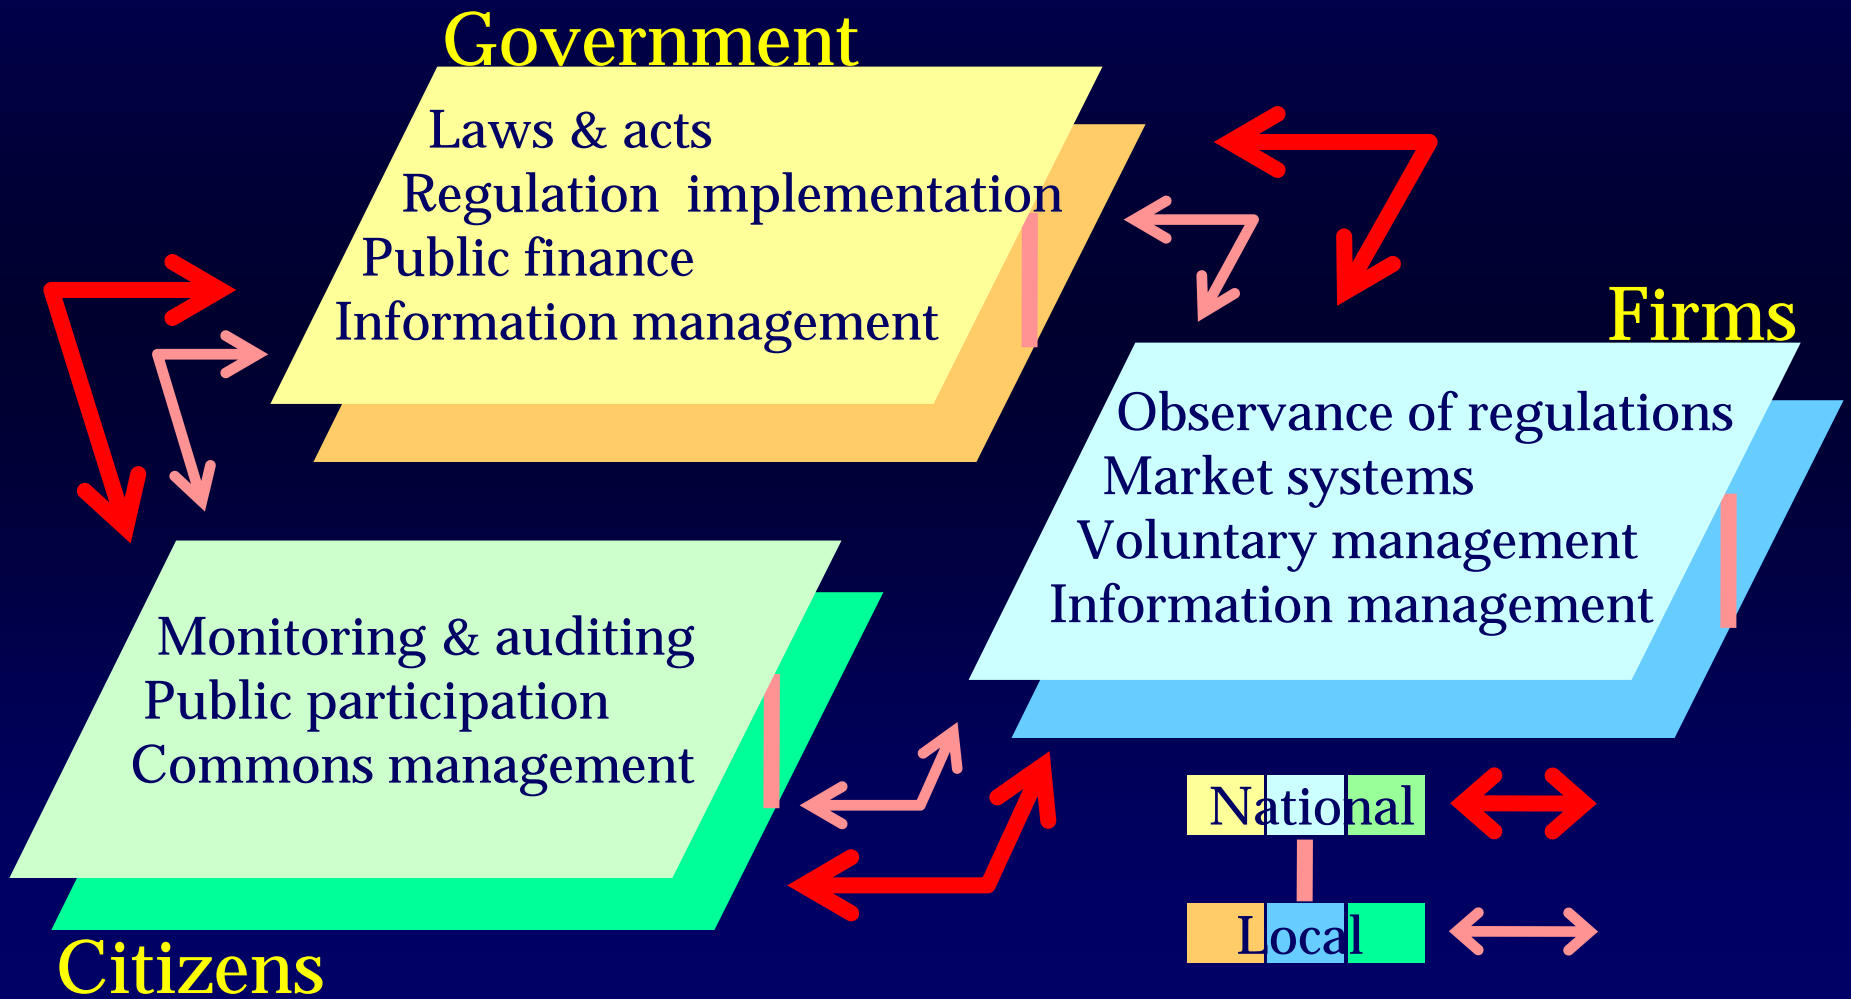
Government

Laws & acts
Regulation implementation
Public finance
Information management

Firms

Observance of regulations
Market systems
Voluntary management
Information management

Monitoring & auditing
Public participation
Commons management

Citizens

National

Local